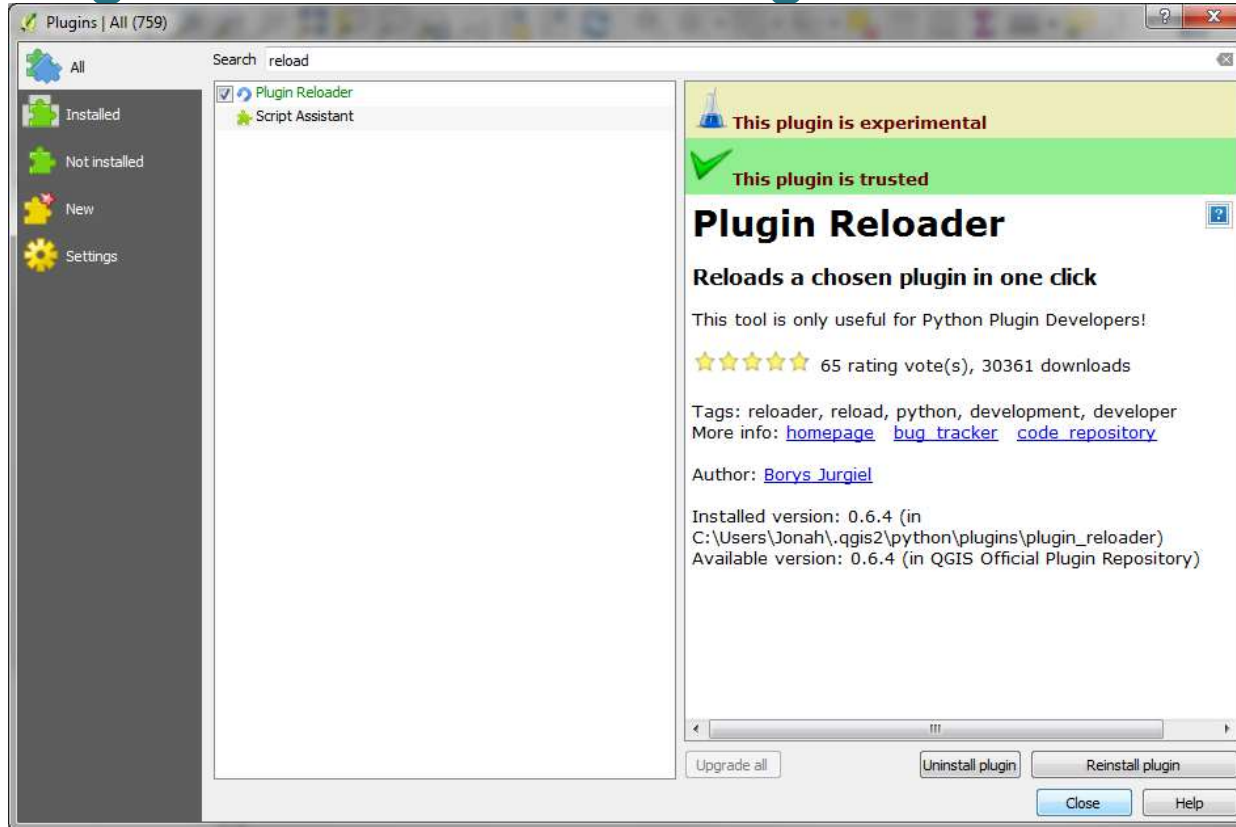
Plugins | All (759)

All
Installed
Not installed
New
Settings

Search reload

Plugin Reloader
Script Assistant

This plugin is experimental

This plugin is trusted

Plugin Reloader

Reloads a chosen plugin in one click

This tool is only useful for Python Plugin Developers!

65 rating vote(s), 30361 downloads

Tags: reloader, reload, python, development, developer
More info: homepage bug tracker code repository

Author: Borys Jurgiel

Installed version: 0.6.4 (in C:\Users\Jonah\.qgis2\python\plugins\plugin_reloader)
Available version: 0.6.4 (in QGIS Official Plugin Repository)

Upgrade all
Uninstall plugin
Reinstall plugin
Close
Help